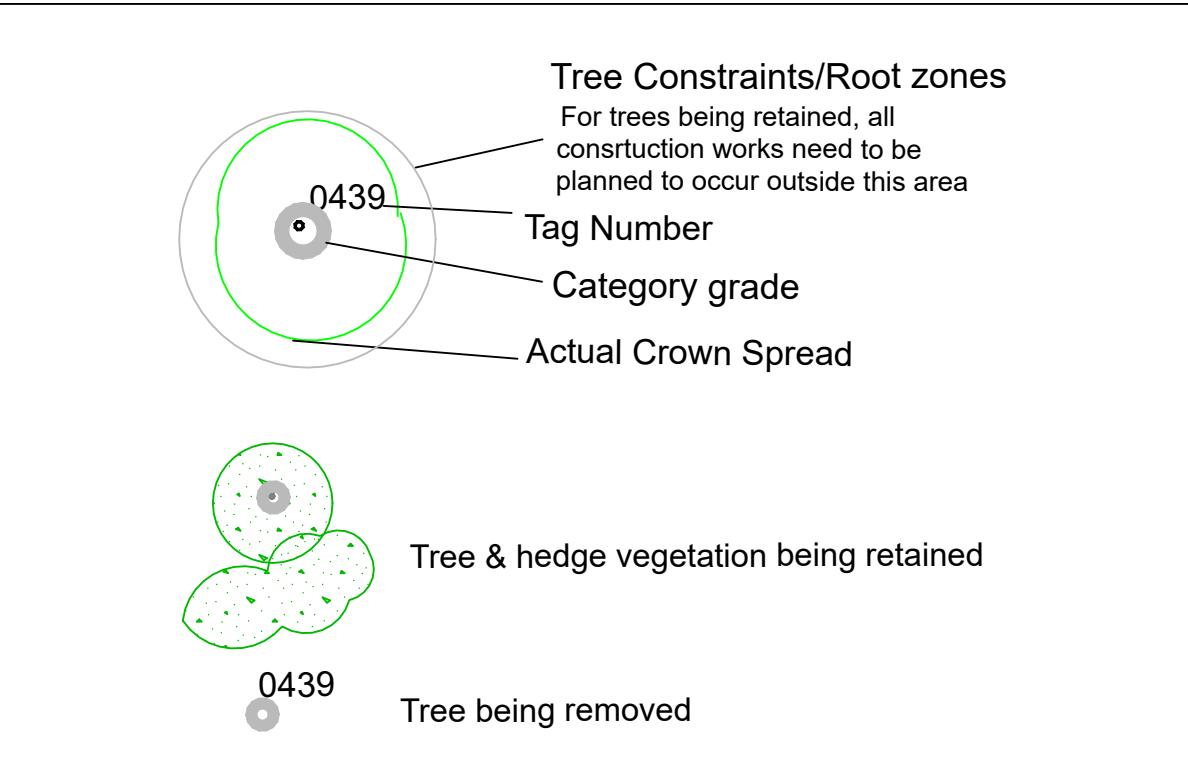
Tree Constraints/Root zones
For trees being retained, all consrtuction works need to be planned to occur outside this area

0439

Tag Number

Category grade

Actual Crown Spread

Tree & hedge vegetation being retained

0439

Tree being removed